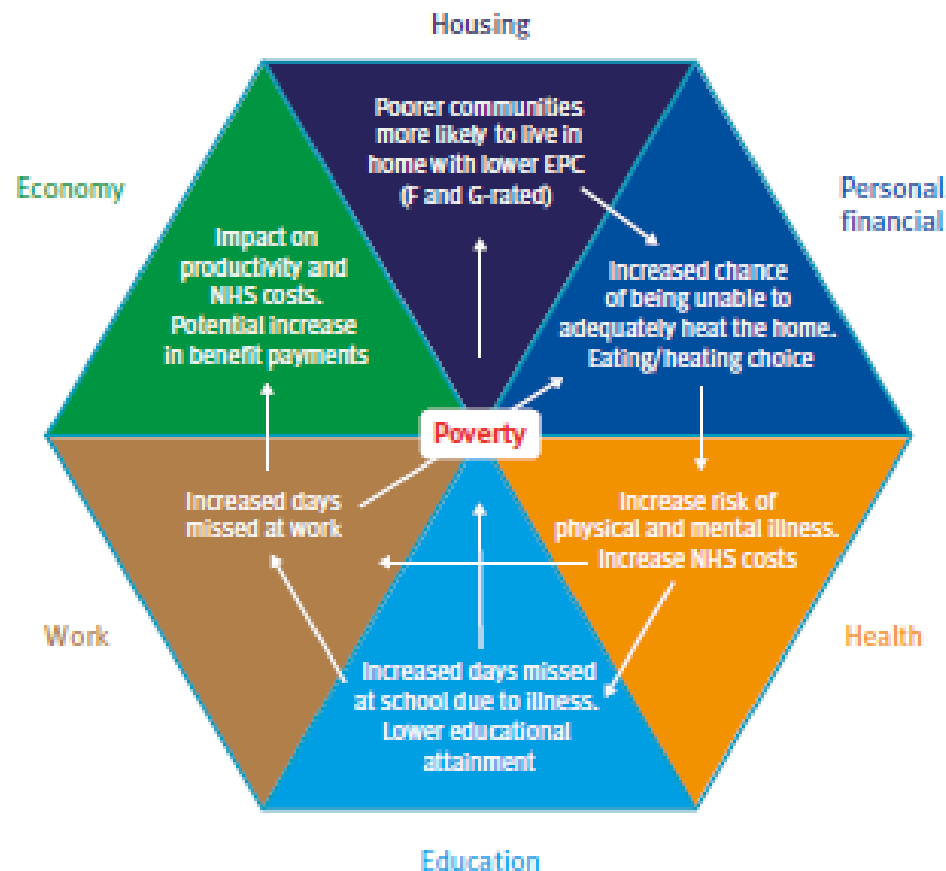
Housing

Economy

Personal financial

Poorer communities more likely to live in home with lower EPC (F and G-rated)

Impact on productivity and NHS costs. Potential increase in benefit payments

Increased chance of being unable to adequately heat the home. Eating/heating choice

Poverty

Increased days missed at work

Increase risk of physical and mental illness. Increase NHS costs

Work

Health

Increased days missed at school due to illness. Lower educational attainment

Education